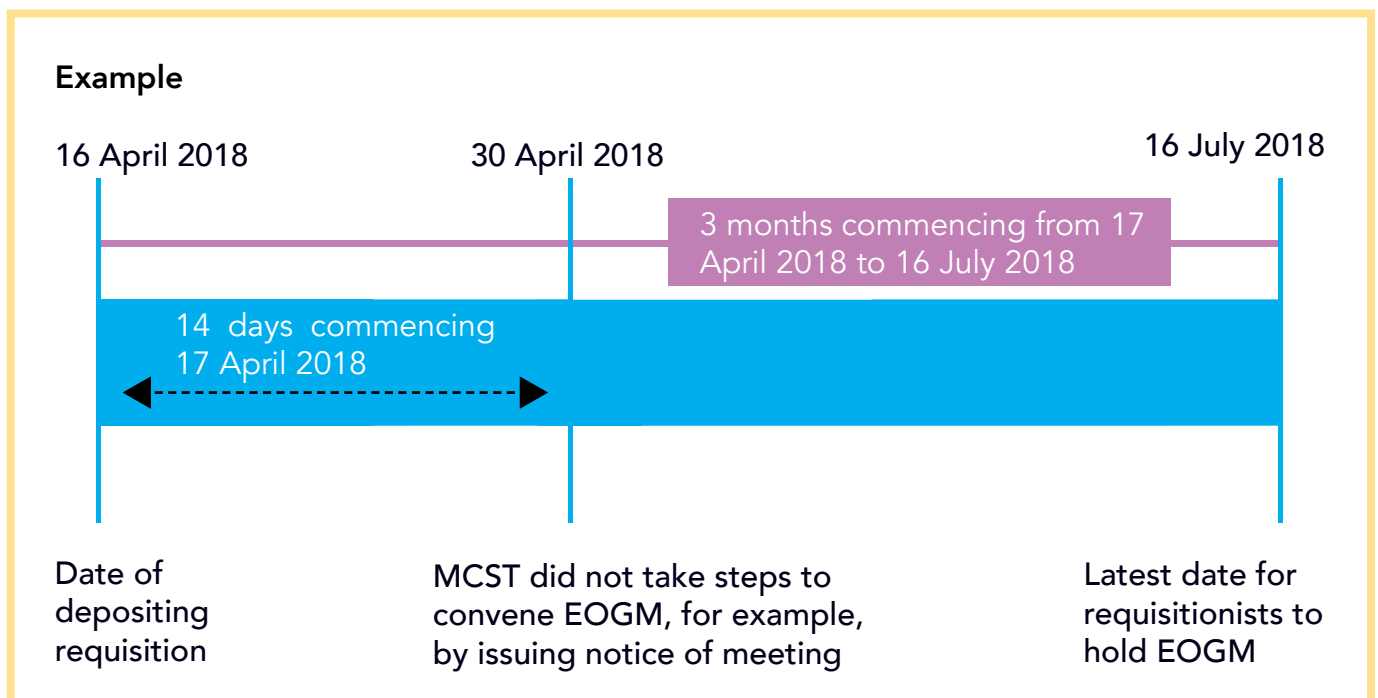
Example

16 April 2018

30 April 2018

16 July 2018

3 months commencing from 17 April 2018 to 16 July 2018

14 days commencing 17 April 2018

Date of depositing requisition

MCST did not take steps to convene EOGM, for example, by issuing notice of meeting

Latest date for requisitionists to hold EOGM